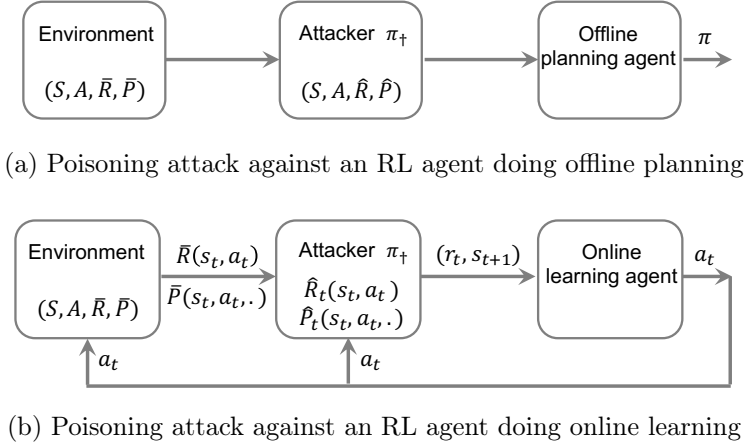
Environment

$(S, A, \bar{R}, \bar{P})$

Attacker $\pi_{\dagger}$

$(S, A, \hat{R}, \hat{P})$

Offline planning agent

$\pi$

(a) Poisoning attack against an RL agent doing offline planning

Environment

$(S, A, \bar{R}, \bar{P})$

$\bar{R}(s_t, a_t)$

$\bar{P}(s_t, a_t, .)$

Attacker $\pi_{\dagger}$

$\hat{R}_t(s_t, a_t)$

$\hat{P}_t(s_t, a_t, .)$

$(r_t, s_{t+1})$

Online learning agent

$a_t$

$a_t$

$a_t$

(b) Poisoning attack against an RL agent doing online learning